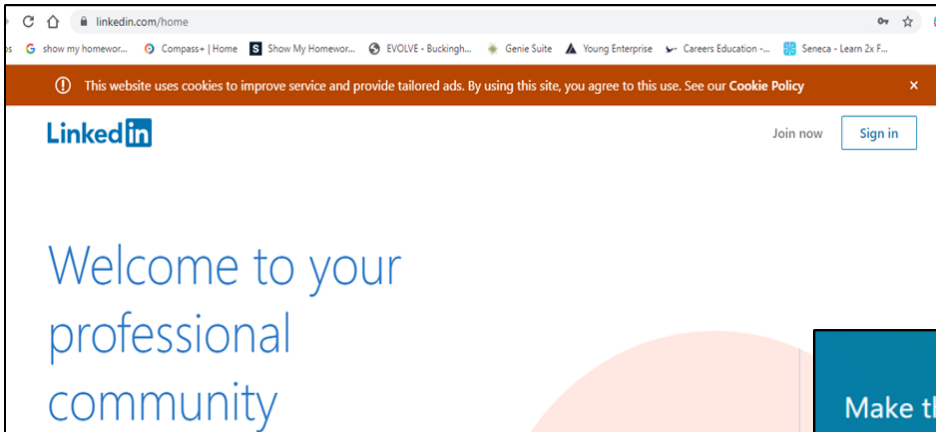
linkedin.com/home

show my homewor... Compass+ | Home Show My Homewor... EVOLVE - Buckingh... Genie Suite Young Enterprise Careers Education -... Seneca - Learn 2x F...

This website uses cookies to improve service and provide tailored ads. By using this site, you agree to this use. See our Cookie Policy ×

LinkedIn

Join now Sign in

Welcome to your professional community

Make th